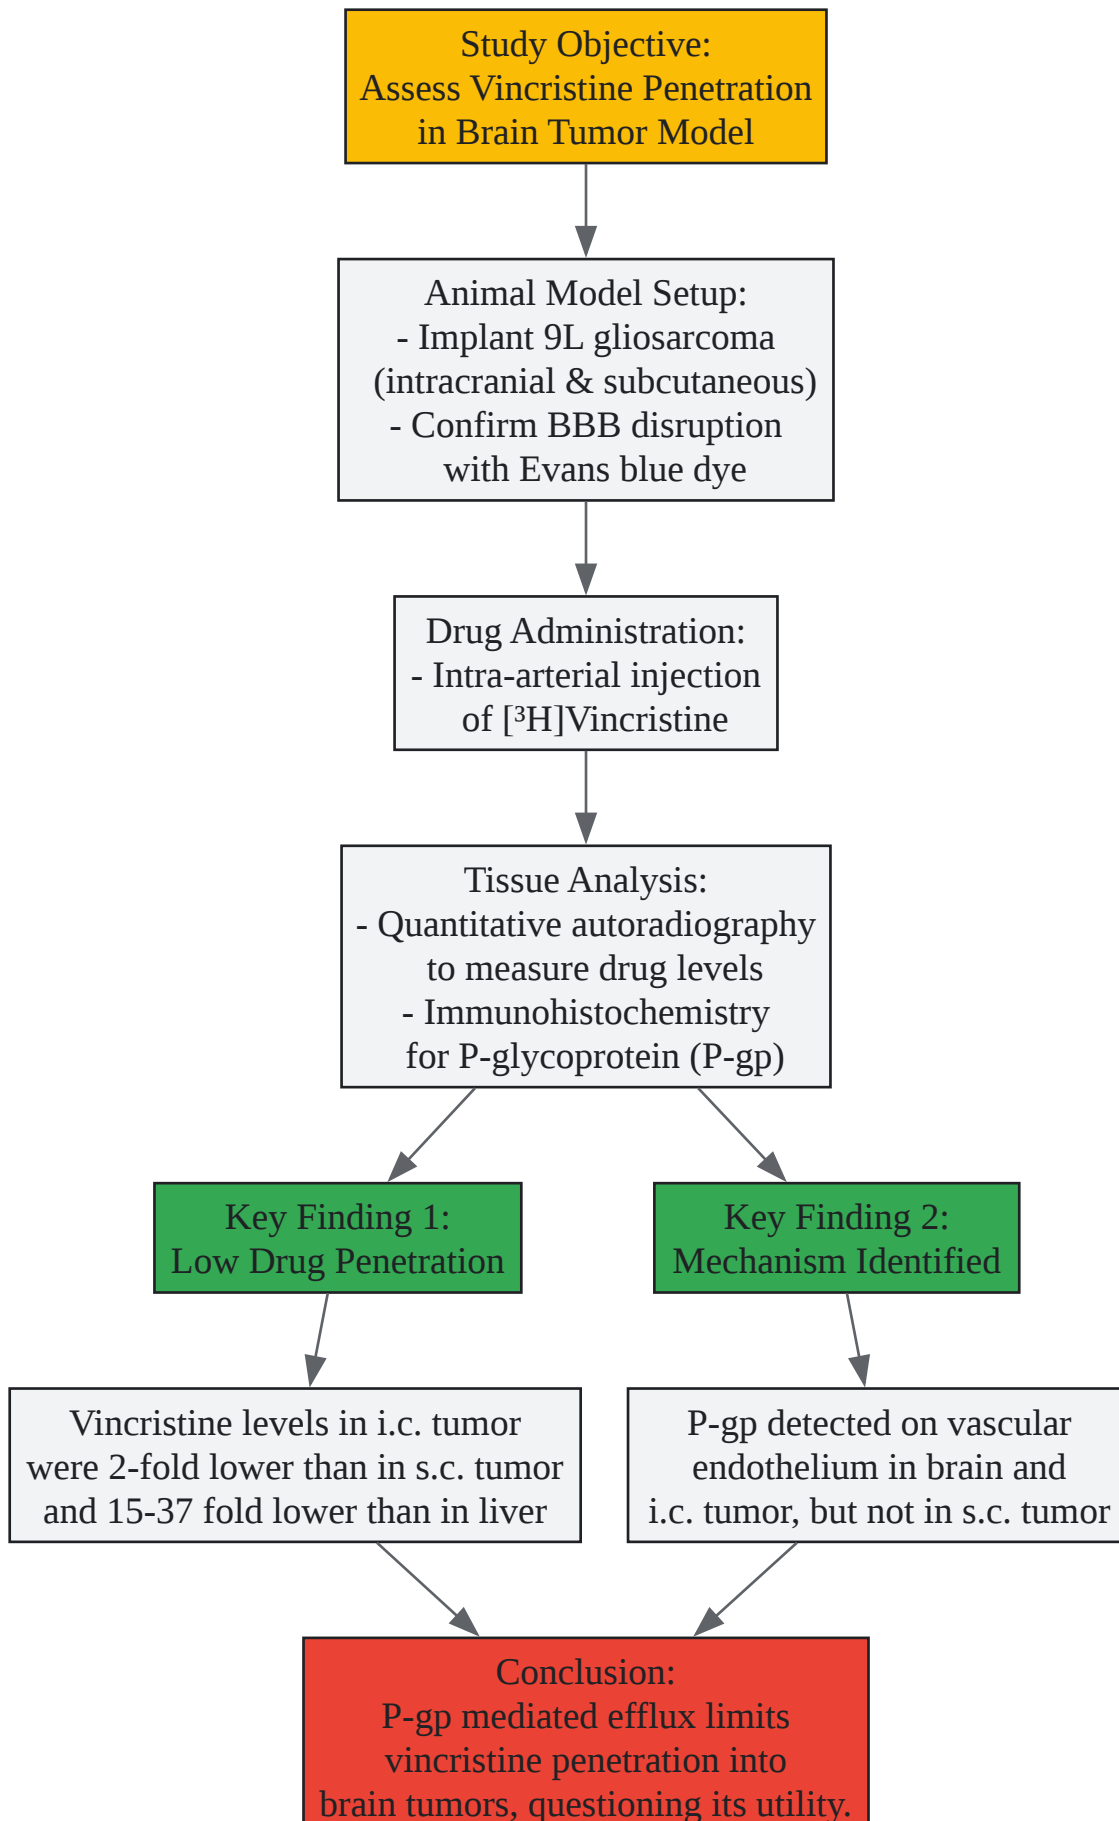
Study Objective:
Assess Vincristine Penetration in Brain Tumor Model

Animal Model Setup:
- Implant 9L gliosarcoma (intracranial & subcutaneous)
- Confirm BBB disruption with Evans blue dye

Drug Administration:
- Intra-arterial injection of [$^3$H]Vincristine

Tissue Analysis:
- Quantitative autoradiography to measure drug levels
- Immunohistochemistry for P-glycoprotein (P-gp)

Key Finding 1:
Low Drug Penetration

Key Finding 2:
Mechanism Identified

Vincristine levels in i.c. tumor were 2-fold lower than in s.c. tumor and 15-37 fold lower than in liver

P-gp detected on vascular endothelium in brain and i.c. tumor, but not in s.c. tumor

Conclusion:
P-gp mediated efflux limits vincristine penetration into brain tumors, questioning its utility.